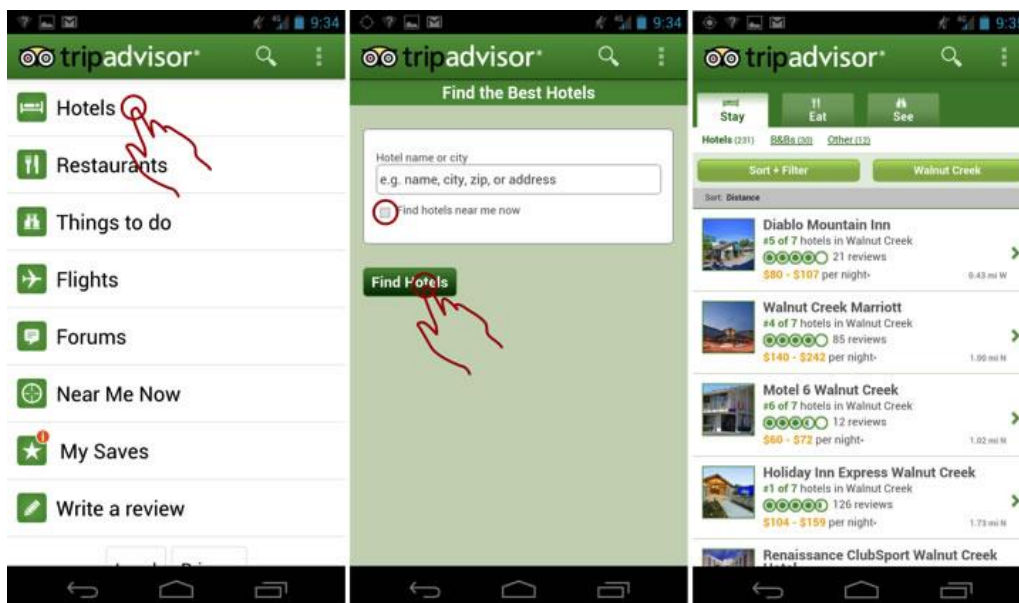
9:34

tripadvisor

Hotels

Restaurants

Things to do

Flights

Forums

Near Me Now

My Saves

Write a review

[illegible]

9:34

tripadvisor

Find the Best Hotels

Hotel name or city

e.g. name, city, zip, or address

Find hotels near me now

Find Hotels

9:3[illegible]

tripadvisor

Stay

Eat

See

Hotels (231) B&Bs (30) Other (12)

Sort + Filter

Walnut Creek

Sort: Distance

Diablo Mountain Inn
#5 of 7 hotels in Walnut Creek
21 reviews
$80 - $107 per night
0.43 mi W

Walnut Creek Marriott
#4 of 7 hotels in Walnut Creek
85 reviews
$140 - $242 per night
1.00 mi N

Motel 6 Walnut Creek
#6 of 7 hotels in Walnut Creek
12 reviews
$60 - $72 per night
1.02 mi N

Holiday Inn Express Walnut Creek
#1 of 7 hotels in Walnut Creek
126 reviews
$104 - $159 per night
1.73 mi N

Renaissance ClubSport Walnut Creek